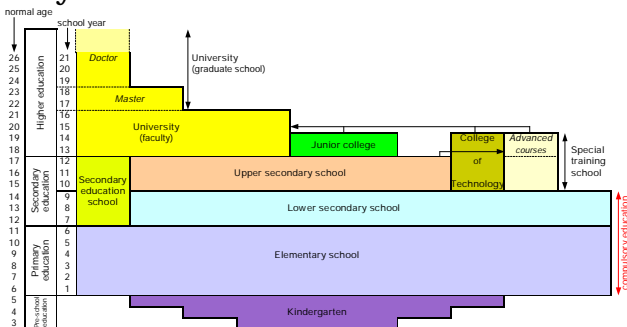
normal age

school year

26 25 24 23 22 21 20 19 18 17 16 15 14 13 12 11 10 9 8 7 6 5 4 3

21 20 19 18 17 16 15 14 13 12 11 10 9 8 7 6 5 4 3 2 1

Higher education

Secondary education

Primary education

Pre-school education

Doctor

Master

University (graduate school)

University (faculty)

Junior college

College of Technology

Advanced courses

Special training school

Secondary education school

Upper secondary school

Lower secondary school

Elementary school

Kindergarten

compulsory education